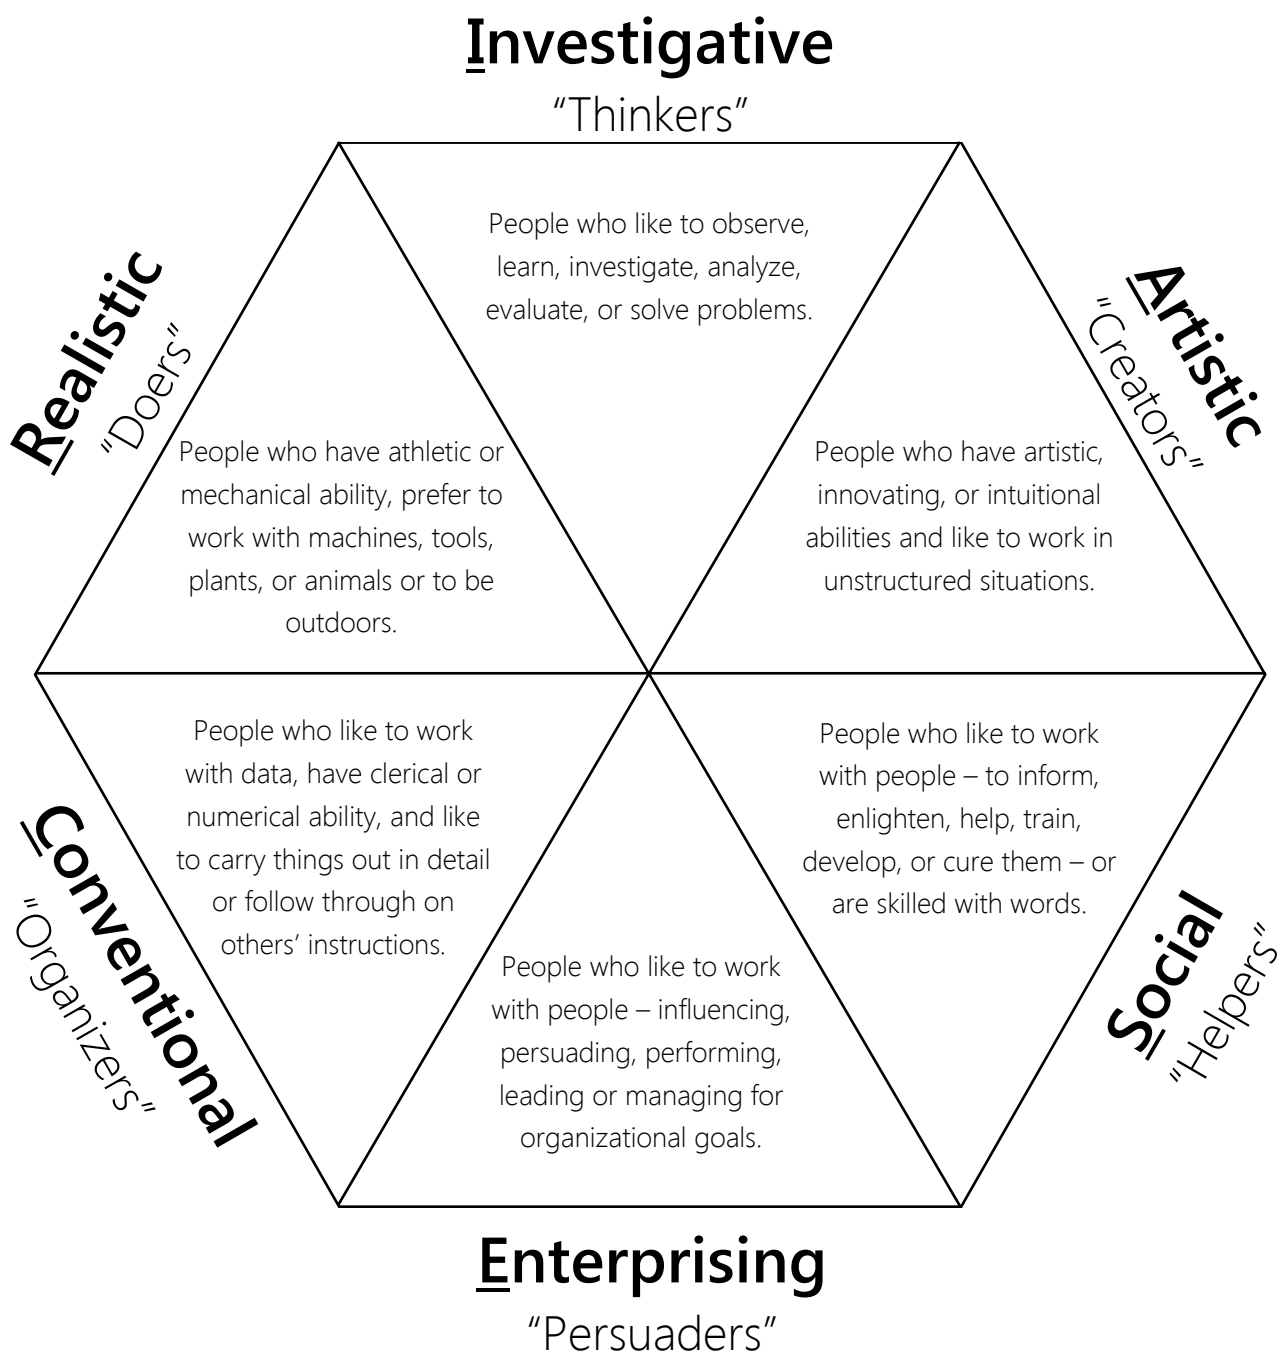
Investigative
"Thinkers"

People who like to observe, learn, investigate, analyze, evaluate, or solve problems.

Realistic
"Doers"

People who have athletic or mechanical ability, prefer to work with machines, tools, plants, or animals or to be outdoors.

Artistic
"Creators"

People who have artistic, innovating, or intuitional abilities and like to work in unstructured situations.

Conventional
"Organizers"

People who like to work with data, have clerical or numerical ability, and like to carry things out in detail or follow through on others' instructions.

Social
"Helpers"

People who like to work with people – to inform, enlighten, help, train, develop, or cure them – or are skilled with words.

People who like to work with people – influencing, persuading, performing, leading or managing for organizational goals.

Enterprising
"Persuaders"